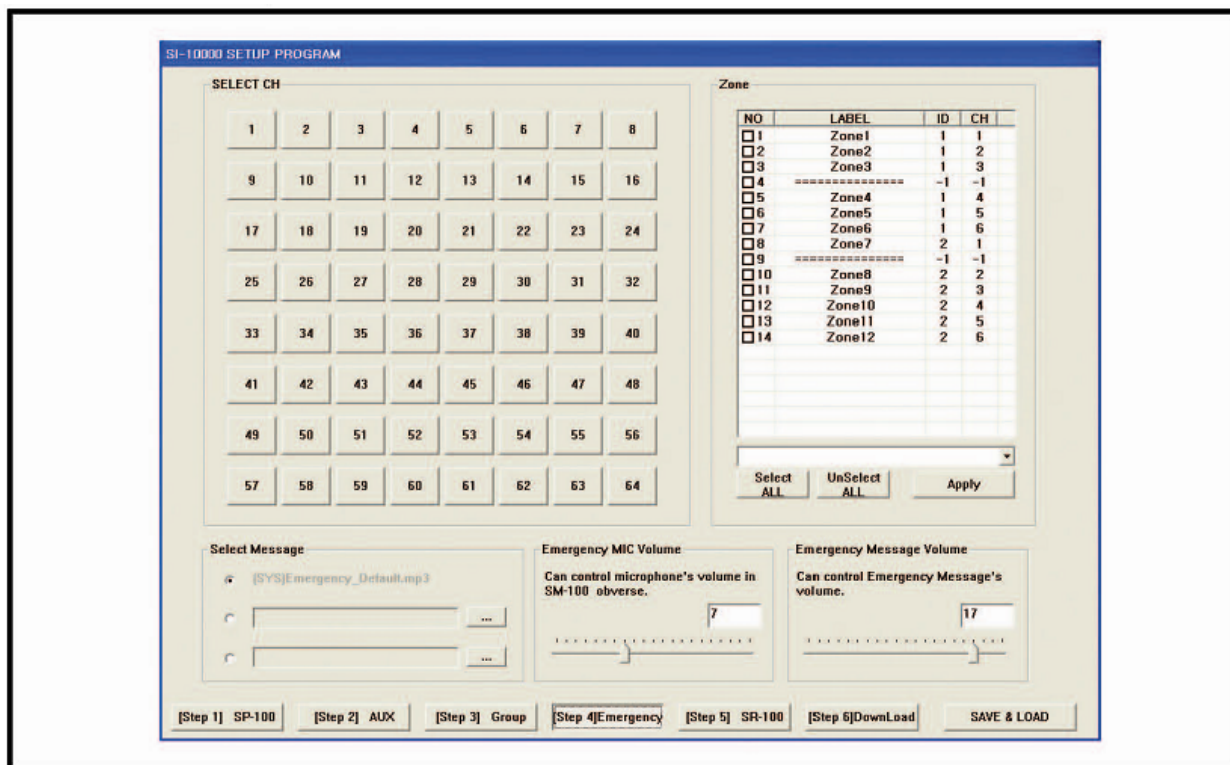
SI-10000 SETUP PROGRAM

SELECT CH

1 2 3 4 5 6 7 8
9 10 11 12 13 14 15 16
17 18 19 20 21 22 23 24
25 26 27 28 29 30 31 32
33 34 35 36 37 38 39 40
41 42 43 44 45 46 47 48
49 50 51 52 53 54 55 56
57 58 59 60 61 62 63 64

Zone

| NO | LABEL | ID | CH |
|---|---|---|---|
| 1 | Zone1 | 1 | 1 |
| 2 | Zone2 | 1 | 2 |
| 3 | Zone3 | 1 | 3 |
| 4 | =============== | -1 | -1 |
| 5 | Zone4 | 1 | 4 |
| 6 | Zone5 | 1 | 5 |
| 7 | Zone6 | 1 | 6 |
| 8 | Zone7 | 2 | 1 |
| 9 | =============== | -1 | -1 |
| 10 | Zone8 | 2 | 2 |
| 11 | Zone9 | 2 | 3 |
| 12 | Zone10 | 2 | 4 |
| 13 | Zone11 | 2 | 5 |
| 14 | Zone12 | 2 | 6 |

Select ALL
UnSelect ALL
Apply

Select Message
[SYS]Emergency_Default.mp3
...
...

Emergency MIC Volume
Can control microphone's volume in SM-100 obverse.
7

Emergency Message Volume
Can control Emergency Message's volume.
17

[Step 1] SP-100
[Step 2] AUX
[Step 3] Group
[Step 4]Emergency
[Step 5] SR-100
[Step 6]DownLoad
SAVE & LOAD